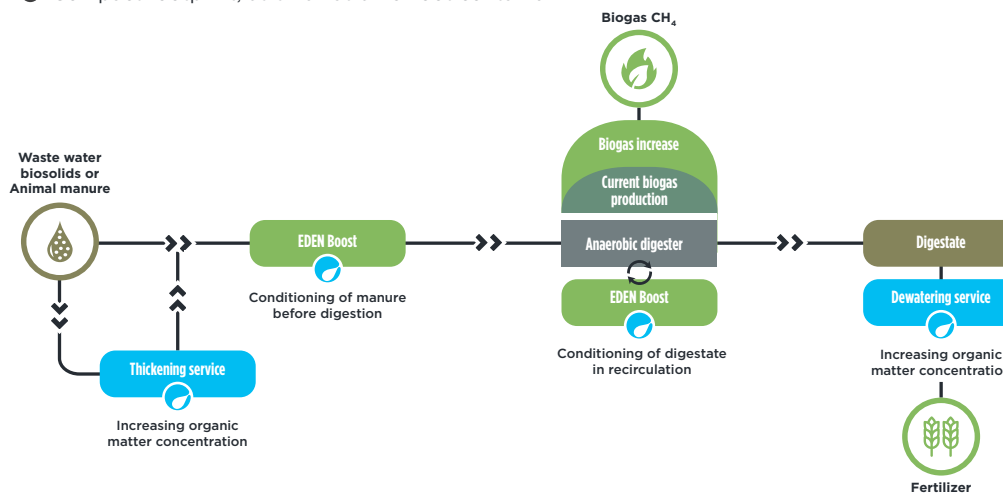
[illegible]

Biogas $CH_4$

Biogas increase

Current biogas production

Waste water biosolids or Animal manure

EDEN Boost

Conditioning of manure before digestion

Anaerobic digester

EDEN Boost

Conditioning of digestate in recirculation

Digestate

Dewatering service

Increasing organic matter concentratio

Thickening service

Increasing organic matter concentration

Fertilizer